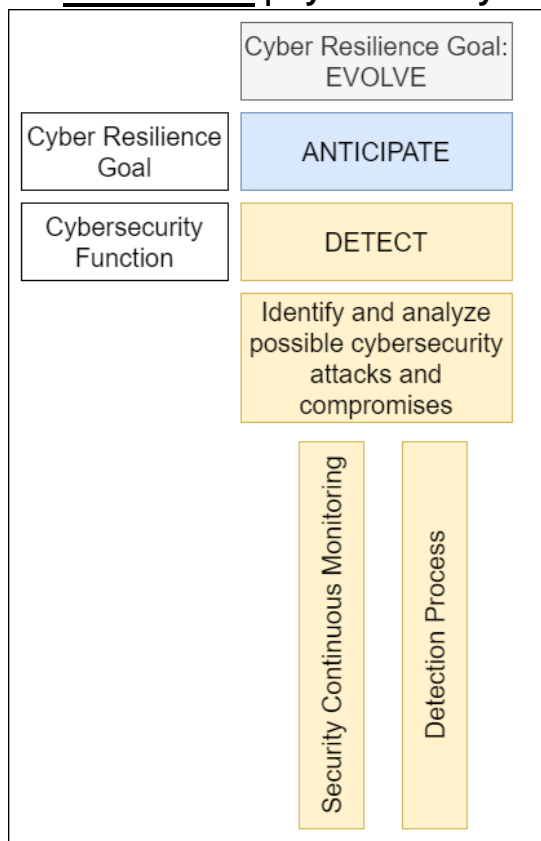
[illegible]

Cyber Resilience Goal: EVOLVE

Cyber Resilience Goal

ANTICIPATE

Cybersecurity Function

DETECT

Identify and analyze possible cybersecurity attacks and compromises

Security Continuous Monitoring

Detection Process